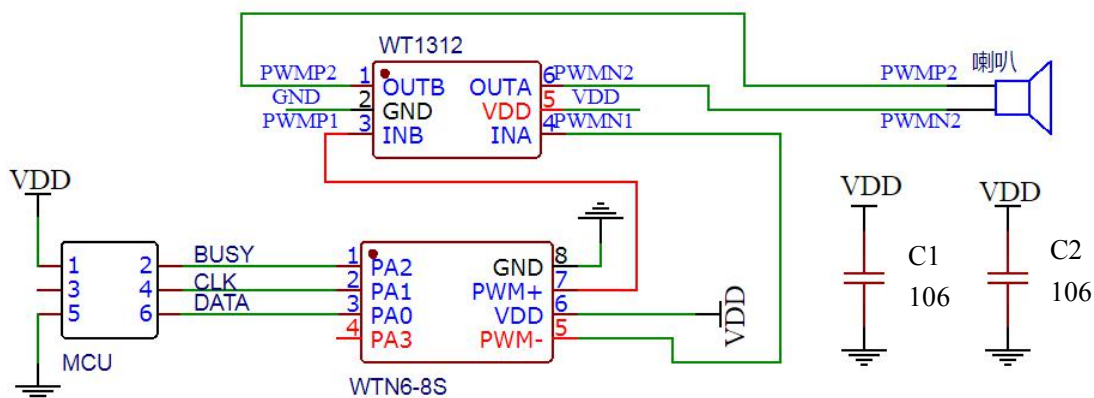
WT1312

PWMP2 1 OUTB OUTA 6 PWMN2
GND 2 GND VDD 5 VDD
PWMP1 3 INB INA 4 PWMN1

喇叭
PWMP2
PWMN2

VDD

1 2
3 4
5 6
MCU

BUSY
CLK
DATA

1 PA2 GND 8
2 PA1 PWM+ 7
3 PA0 VDD 6
4 PA3 PWM- 5
WTN6-8S

VDD

VDD
C1
106

VDD
C2
106